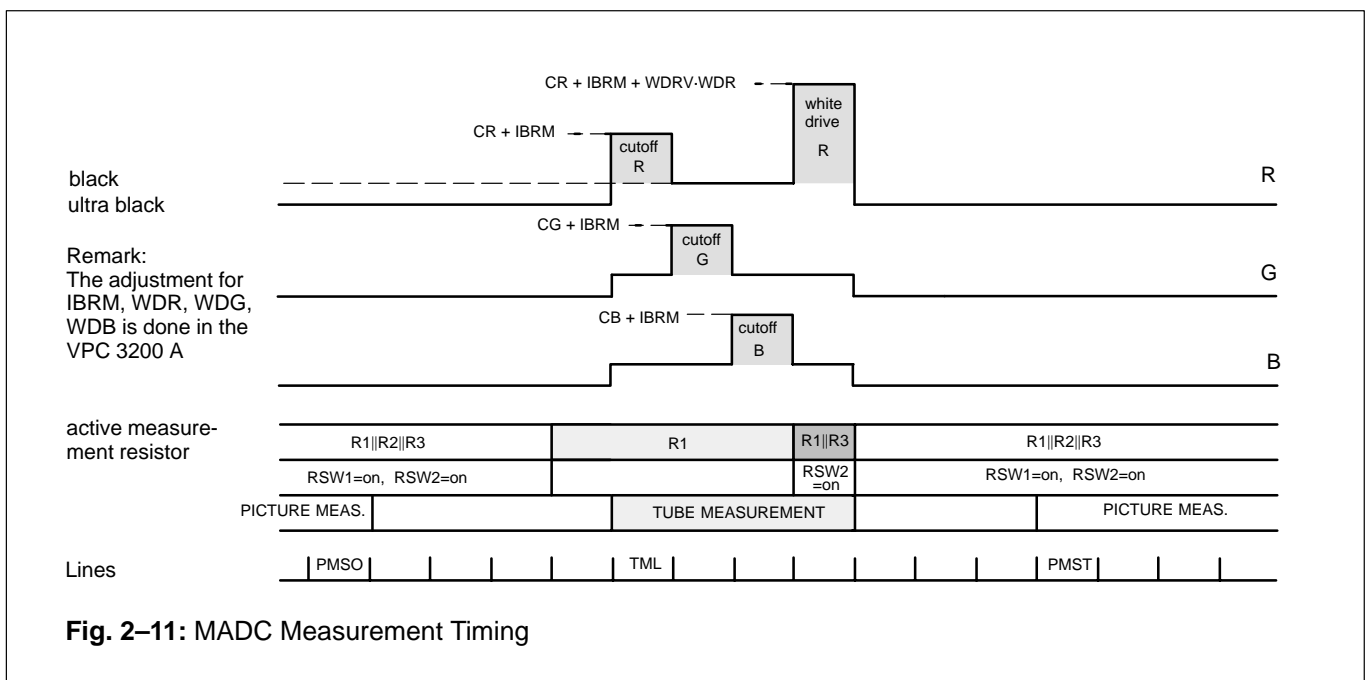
CR + IBRM + WDRV·WDR

white drive R

CR + IBRM

cutoff R

black

ultra black

R

CG + IBRM

cutoff G

Remark:
The adjustment for IBRM, WDR, WDG, WDB is done in the VPC 3200 A

G

CB + IBRM

cutoff B

B

active measurement resistor

| R1‖R2‖R3 | R1 | R1‖R3 | R1‖R2‖R3 |
|---|---|---|---|
| RSW1=on, RSW2=on | | RSW2 =on | RSW1=on, RSW2=on |

PICTURE MEAS. | TUBE MEASUREMENT | PICTURE MEAS.

Lines | PMSO | TML | PMST

**Fig. 2–11:** MADC Measurement Timing